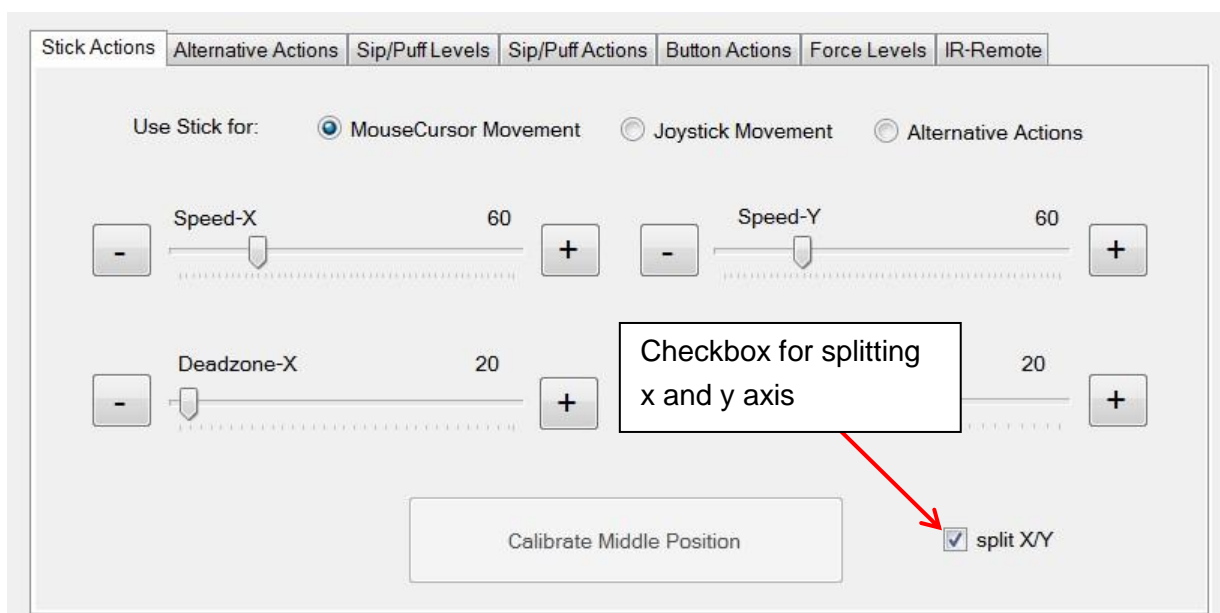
Stick Actions | Alternative Actions | Sip/Puff Levels | Sip/Puff Actions | Button Actions | Force Levels | IR-Remote

Use Stick for: MouseCursor Movement Joystick Movement Alternative Actions

- Speed-X 60 +

- Speed-Y 60 +

- Deadzone-X 20 +

Checkbox for splitting x and y axis

20 +

Calibrate Middle Position

split X/Y